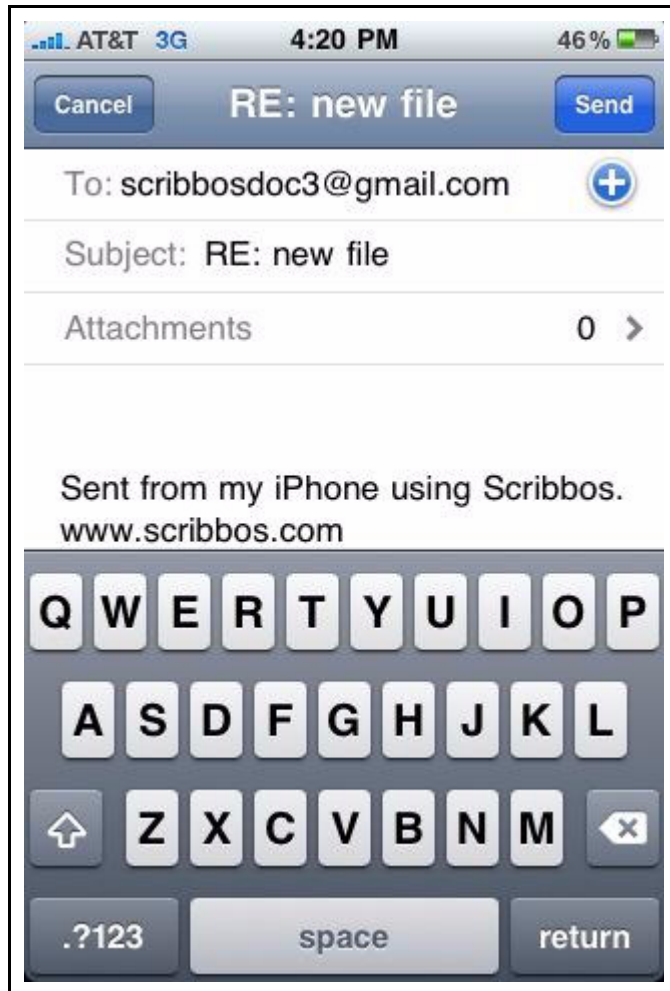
AT&T 3G 4:20 PM 46%

Cancel RE: new file Send

To: scribbosdoc3@gmail.com

Subject: RE: new file

Attachments 0

Sent from my iPhone using Scribbos.
www.scribbos.com

Q W E R T Y U I O P
A S D F G H J K L
Z X C V B N M
.?123 space return